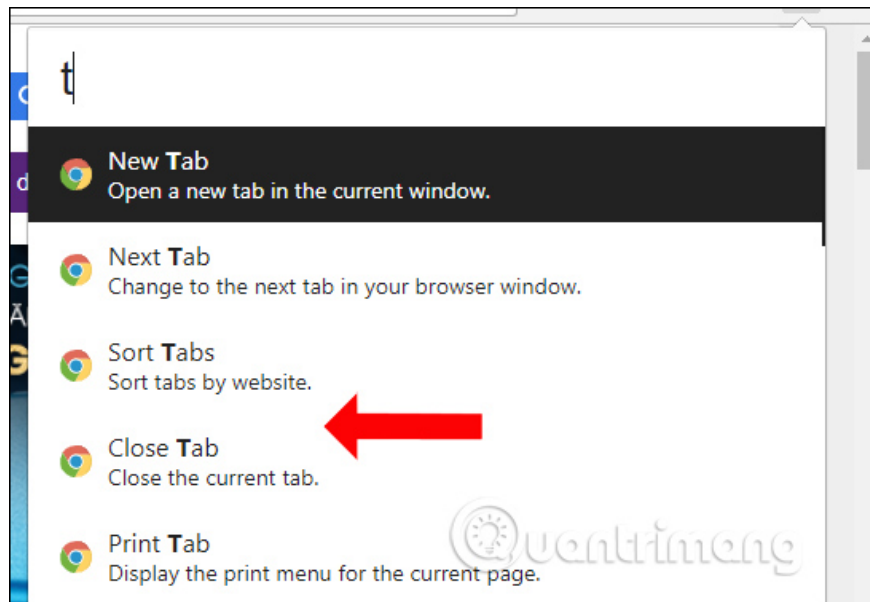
t

New **T**ab
Open a new tab in the current window.

Next **T**ab
Change to the next tab in your browser window.

Sort **T**abs
Sort tabs by website.

Close **T**ab
Close the current tab.

Print **T**ab
Display the print menu for the current page.

Quantrimang